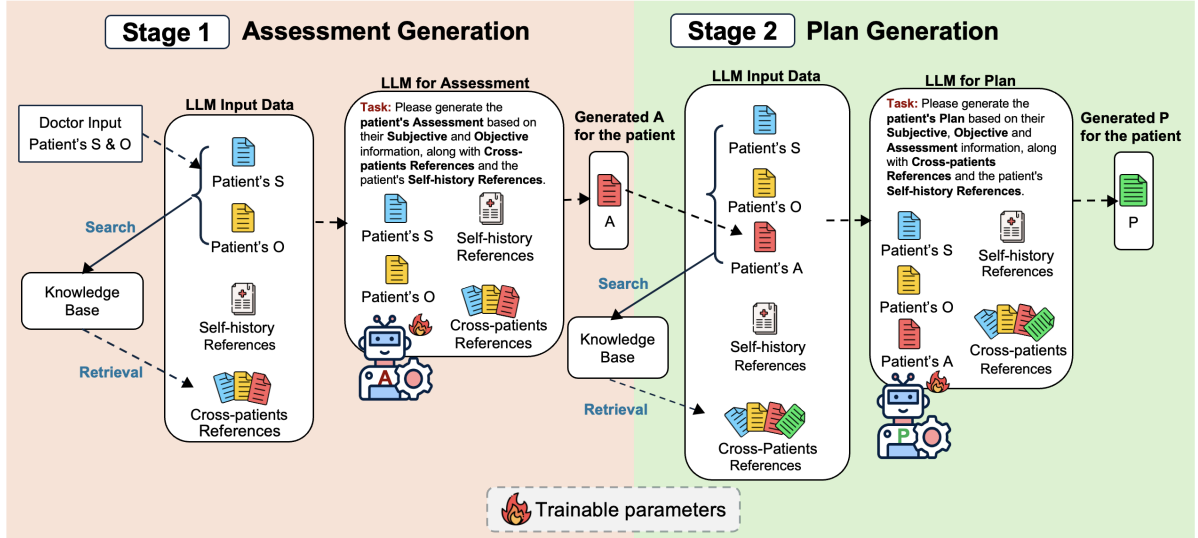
Stage 1 Assessment Generation

Stage 2 Plan Generation

Doctor Input Patient's S & O

LLM Input Data

Patient's S

Patient's O

Search

Knowledge Base

Self-history References

Retrieval

Cross-patients References

LLM for Assessment

Task: Please generate the patient's Assessment based on their Subjective and Objective information, along with Cross-patients References and the patient's Self-history References.

Patient's S

Self-history References

Patient's O

Cross-patients References

A

Generated A for the patient

A

LLM Input Data

Patient's S

Patient's O

Patient's A

Search

Knowledge Base

Self-history References

Retrieval

Cross-Patients References

LLM for Plan

Task: Please generate the patient's Plan based on their Subjective, Objective and Assessment information, along with Cross-patients References and the patient's Self-history References.

Patient's S

Self-history References

Patient's O

Patient's A

Cross-patients References

P

Generated P for the patient

P

Trainable parameters